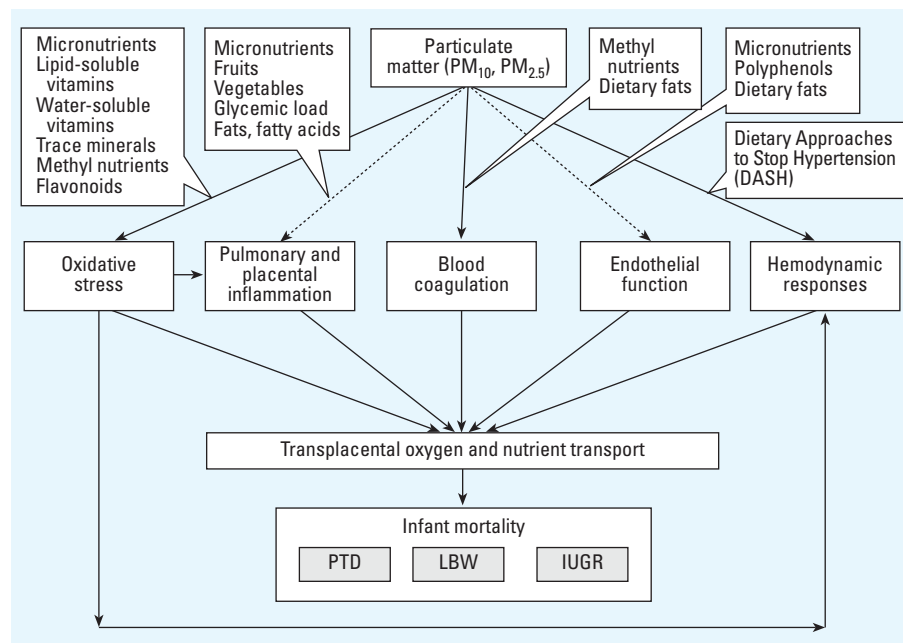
Micronutrients
Lipid-soluble vitamins
Water-soluble vitamins
Trace minerals
Methyl nutrients
Flavonoids

Micronutrients
Fruits
Vegetables
Glycemic load
Fats, fatty acids

Particulate matter ($PM_{10}$, $PM_{2.5}$)

Methyl nutrients
Dietary fats

Micronutrients
Polyphenols
Dietary fats

Dietary Approaches to Stop Hypertension (DASH)

Oxidative stress

Pulmonary and placental inflammation

Blood coagulation

Endothelial function

Hemodynamic responses

Transplacental oxygen and nutrient transport

Infant mortality

PTD

LBW

IUGR